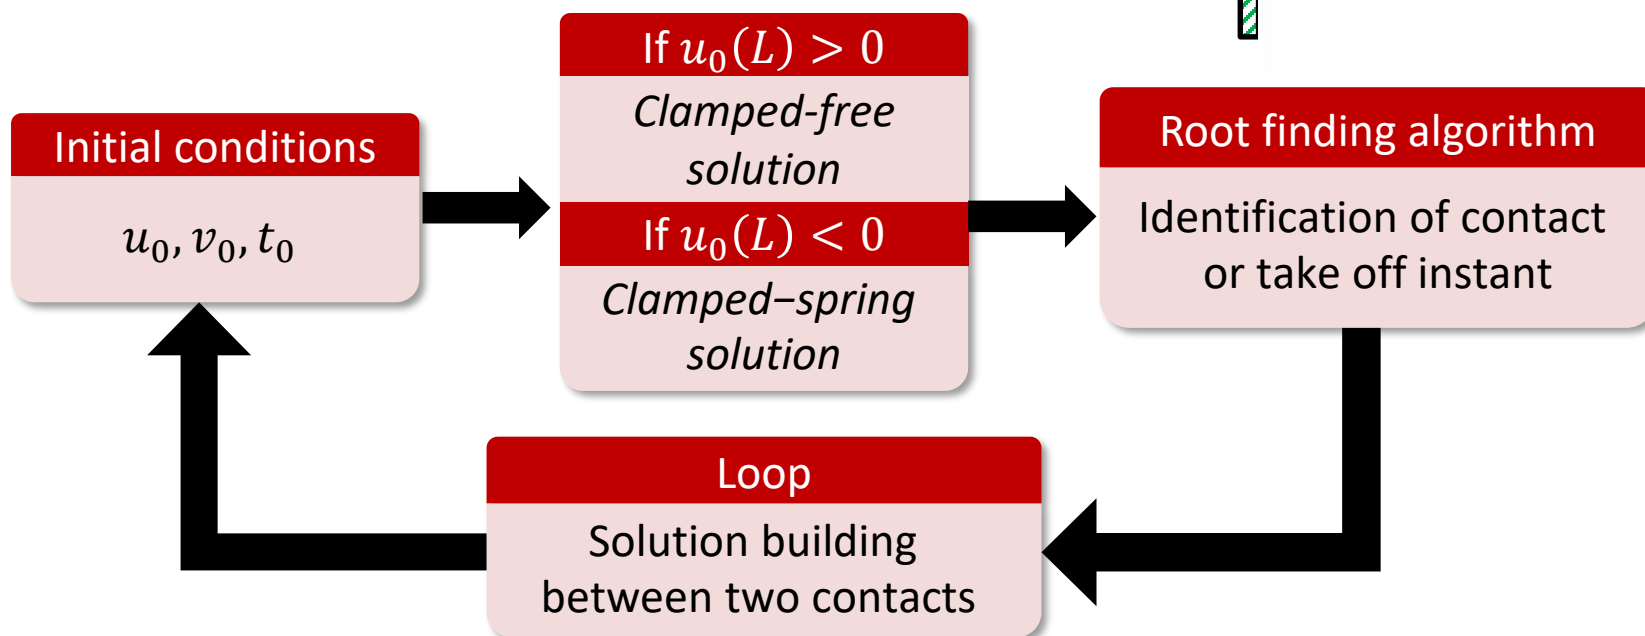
Initial conditions

$u_0, v_0, t_0$

If $u_0(L) > 0$

Clamped-free solution

If $u_0(L) < 0$

Clamped−spring solution

Root finding algorithm

Identification of contact or take off instant

Loop

Solution building between two contacts